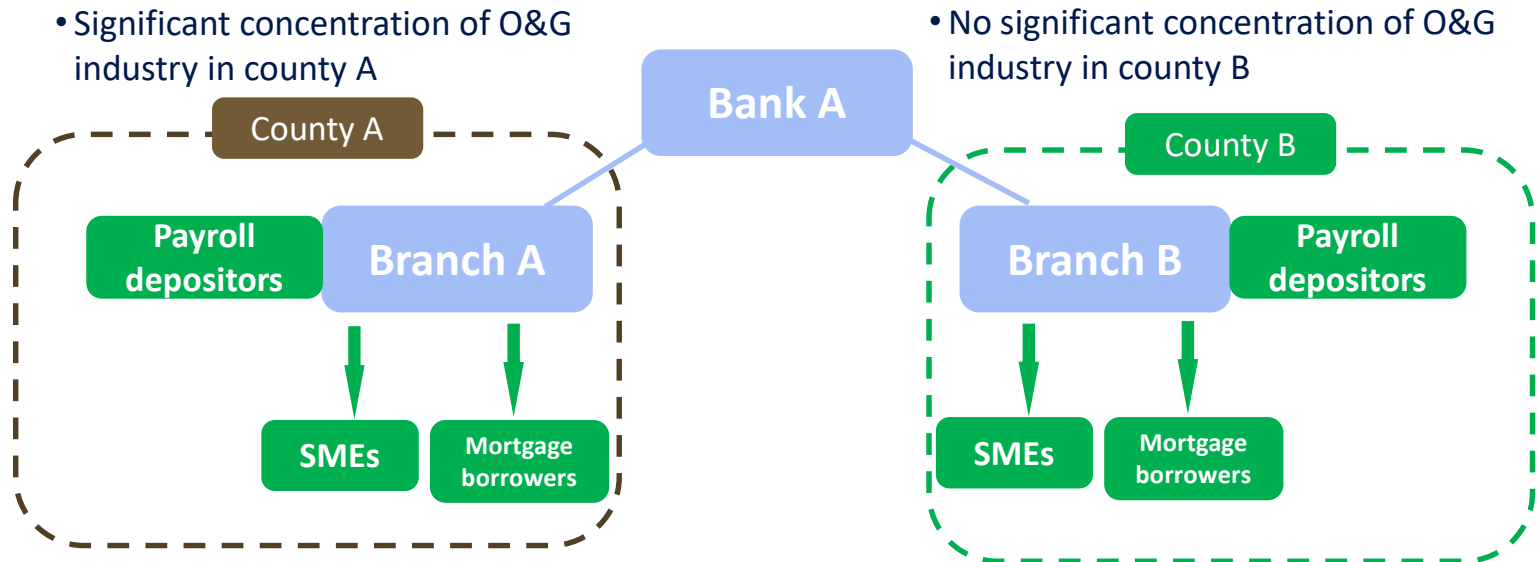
• Significant concentration of O&G industry in county A

Bank A

• No significant concentration of O&G industry in county B

County A

Payroll depositors

Branch A

SMEs

Mortgage borrowers

County B

Branch B

Payroll depositors

SMEs

Mortgage borrowers